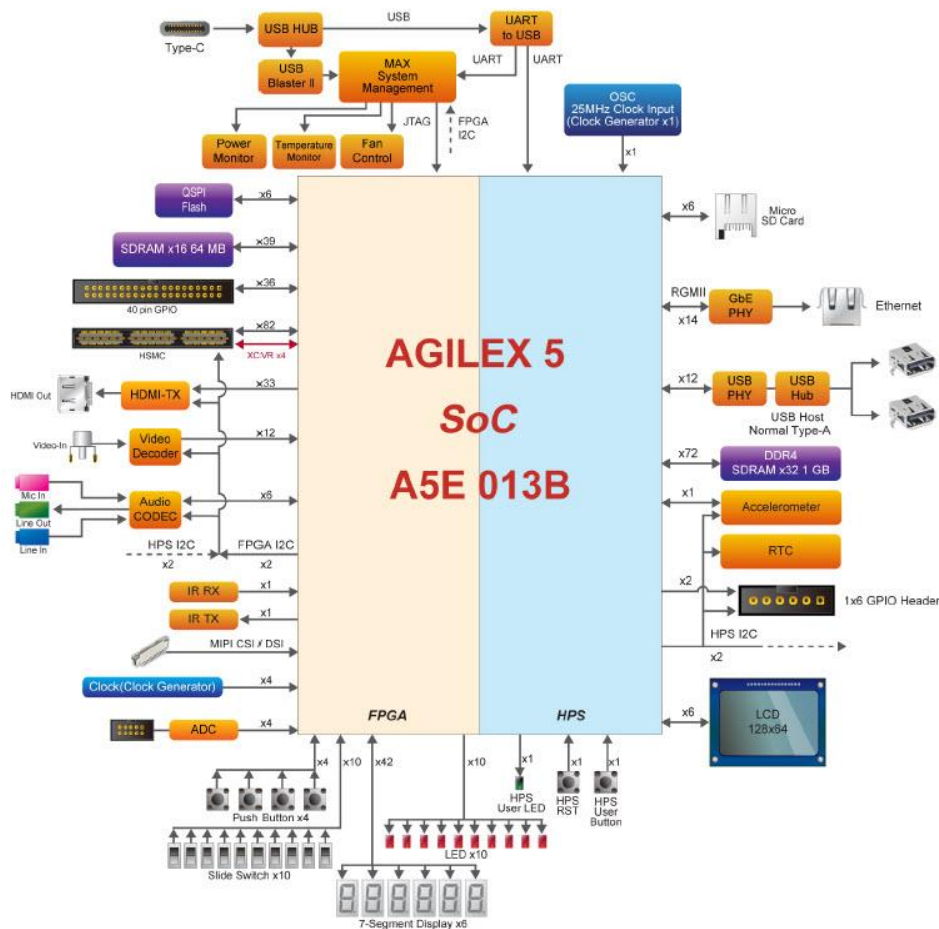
Type-C
USB HUB
USB
UART to USB
USB Blaster II
MAX System Management
UART
UART
OSC 25MHz Clock Input (Clock Generator x1)
Power Monitor
Temperature Monitor
Fan Control
JTAG
FPGA I2C
x1
QSPI Flash
x6
SDRAM x16 64 MB
x39
x36
40 pin GPIO
x82
HSMC
XCVR x4
HDMI Out
HDMI-TX
x33
Video-In
Video Decoder
x12
Mic In
Line Out
Line In
Audio CODEC
x6
HPS I2C
FPGA I2C
x2
x2
IR RX
x1
IR TX
x1
MIPI CSI / DSI
Clock(Clock Generator)
x4
ADC
x4
AGILEX 5
SoC
A5E 013B
FPGA
HPS
x6
Micro SD Card
RGMII
x14
GbE PHY
Ethernet
x12
USB PHY
USB Hub
USB Host Normal Type-A
x72
DDR4 SDRAM x32 1 GB
x1
Accelerometer
RTC
x2
1x6 GPIO Header
HPS I2C
x2
x6
LCD 128x64
x4
x10
x42
x10
x1
x1
x1
Push Button x4
HPS User LED
HPS RST
HPS User Button
LED x10
Slide Switch x10
7-Segment Display x6